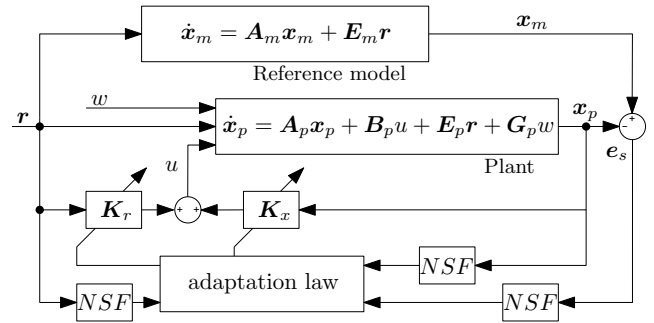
$\dot{\boldsymbol{x}}_m = \boldsymbol{A}_m\boldsymbol{x}_m + \boldsymbol{E}_m\boldsymbol{r}$

$\boldsymbol{x}_m$

Reference model

$w$

$\boldsymbol{r}$

$\dot{\boldsymbol{x}}_p = \boldsymbol{A}_p\boldsymbol{x}_p + \boldsymbol{B}_p u + \boldsymbol{E}_p\boldsymbol{r} + \boldsymbol{G}_p w$

$\boldsymbol{x}_p$

+

−

$u$

Plant

$\boldsymbol{e}_s$

$\boldsymbol{K}_r$

+ +

$\boldsymbol{K}_x$

$NSF$

adaptation law

$NSF$

$NSF$